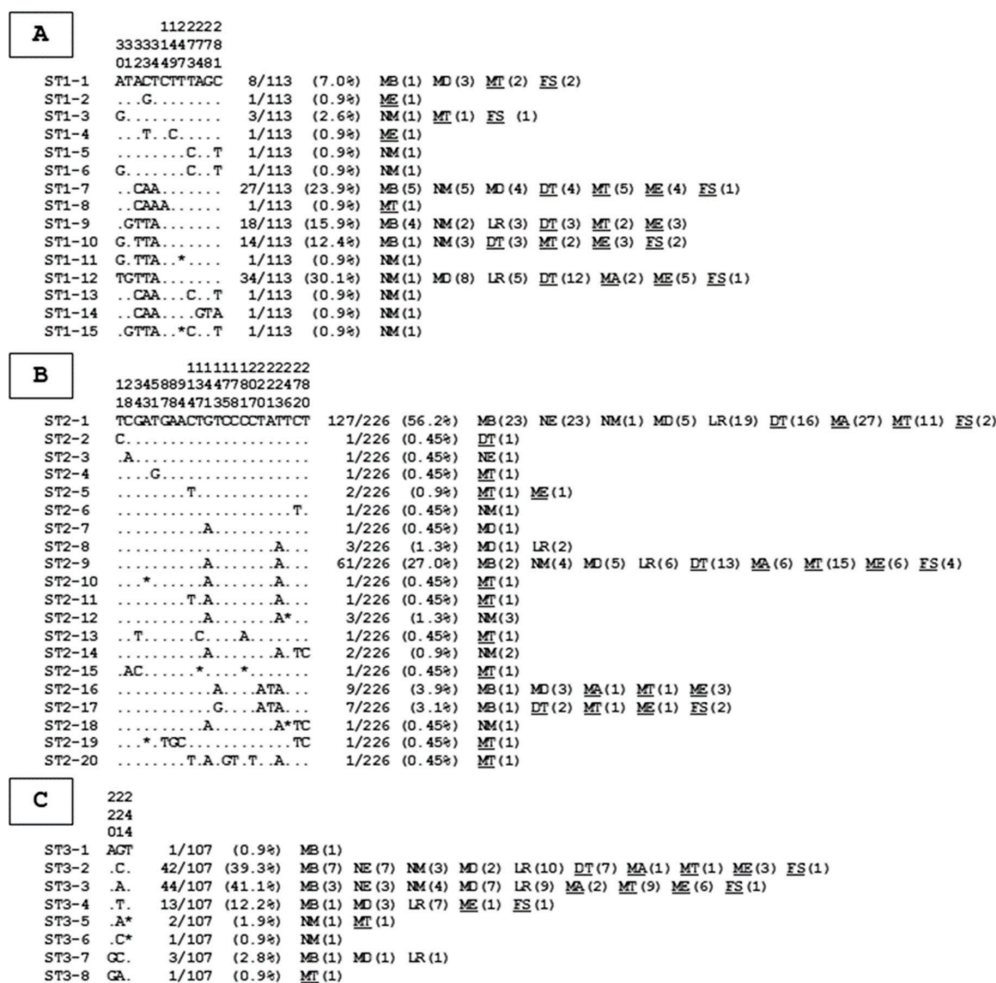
A

1122222
333331447778
012344973481

ST1-1 ATACTCTTTAGC 8/113 (7.0%) MB(1) MD(3) MT(2) FS(2)
ST1-2 ...G........ 1/113 (0.9%) ME(1)
ST1-3 G........... 3/113 (2.6%) NM(1) MT(1) FS (1)
ST1-4 ...T..C..... 1/113 (0.9%) ME(1)
ST1-5 ........C..T 1/113 (0.9%) NM(1)
ST1-6 G.......C..T 1/113 (0.9%) NM(1)
ST1-7 ..CAA....... 27/113 (23.9%) MB(5) NM(5) MD(4) DT(4) MT(5) ME(4) FS(1)
ST1-8 ..CAAA...... 1/113 (0.9%) MT(1)
ST1-9 .GTTA....... 18/113 (15.9%) MB(4) NM(2) LR(3) DT(3) MT(2) ME(3)
ST1-10 G.TTA....... 14/113 (12.4%) MB(1) NM(3) DT(3) MT(2) ME(3) FS(2)
ST1-11 G.TTA..*.... 1/113 (0.9%) NM(1)
ST1-12 TGTTA....... 34/113 (30.1%) NM(1) MD(8) LR(5) DT(12) MA(2) ME(5) FS(1)
ST1-13 ..CAA...C..T 1/113 (0.9%) NM(1)
ST1-14 ..CAA....GTA 1/113 (0.9%) NM(1)
ST1-15 .GTTA..*C..T 1/113 (0.9%) NM(1)

B

11111112222222
123458891344778022247 8
18431784471358170136 20

ST2-1 TCGATGAACTGTCCCCTATTCT 127/226 (56.2%) MB(23) NE(23) NM(1) MD(5) LR(19) DT(16) MA(27) MT(11) FS(2)
ST2-2 C..................... 1/226 (0.45%) DT(1)
ST2-3 .A.................... 1/226 (0.45%) NE(1)
ST2-4 ....G................. 1/226 (0.45%) MT(1)
ST2-5 ........T............. 2/226 (0.9%) MT(1) ME(1)
ST2-6 ....................T. 1/226 (0.45%) NM(1)
ST2-7 ..........A........... 1/226 (0.45%) MD(1)
ST2-8 ..................A... 3/226 (1.3%) MD(1) LR(2)
ST2-9 ..........A.......A... 61/226 (27.0%) MB(2) NM(4) MD(5) LR(6) DT(13) MA(6) MT(15) ME(6) FS(4)
ST2-10 ...*......A.......A... 1/226 (0.45%) MT(1)
ST2-11 ........T.A.......A... 1/226 (0.45%) MT(1)
ST2-12 ..........A.......A*.. 3/226 (1.3%) NM(3)
ST2-13 ..T......C....A....... 1/226 (0.45%) MT(1)
ST2-14 ..........A.......A.TC 2/226 (0.9%) NM(2)
ST2-15 .AC......*....*....... 1/226 (0.45%) MT(1)
ST2-16 ...........A....ATA... 9/226 (3.9%) MB(1) MD(3) MA(1) MT(1) ME(3)
ST2-17 ...........G....ATA... 7/226 (3.1%) MB(1) DT(2) MT(1) ME(1) FS(2)
ST2-18 ..........A.......A*TC 1/226 (0.45%) NM(1)
ST2-19 ...*.TGC............TC 1/226 (0.45%) MT(1)
ST2-20 ........T.A.GT.T..A... 1/226 (0.45%) MT(1)

C

222
224
014

ST3-1 AGT 1/107 (0.9%) MB(1)
ST3-2 .C. 42/107 (39.3%) MB(7) NE(7) NM(3) MD(2) LR(10) DT(7) MA(1) MT(1) ME(3) FS(1)
ST3-3 .A. 44/107 (41.1%) MB(3) NE(3) NM(4) MD(7) LR(9) MA(2) MT(9) ME(6) FS(1)
ST3-4 .T. 13/107 (12.2%) MB(1) MD(3) LR(7) ME(1) FS(1)
ST3-5 .A* 2/107 (1.9%) NM(1) MT(1)
ST3-6 .C* 1/107 (0.9%) NM(1)
ST3-7 GC. 3/107 (2.8%) MB(1) MD(1) LR(1)
ST3-8 GA. 1/107 (0.9%) MT(1)